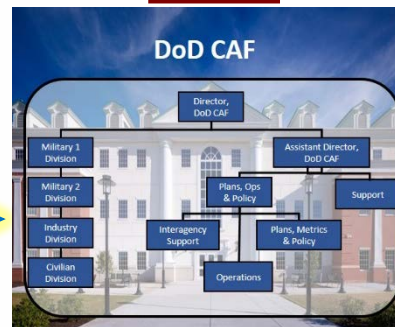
DoD CAF

Director, DoD CAF

Military 1 Division

Assistant Director, DoD CAF

Military 2 Division

Plans, Ops & Policy

Support

Industry Division

Interagency Support

Plans, Metrics & Policy

Civilian Division

Operations